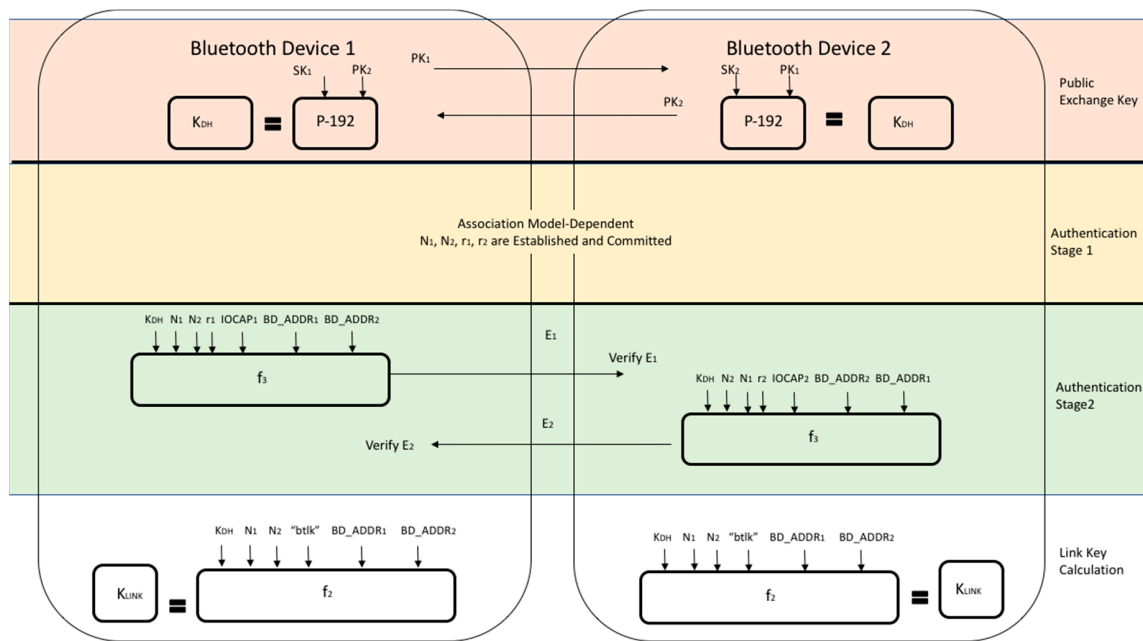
Bluetooth Device 1

PK₁

Bluetooth Device 2

Public Exchange Key

SK₁ PK₂

SK₂ PK₁

K$_{DH}$ = P-192

PK₂

P-192 = K$_{DH}$

Association Model-Dependent
N₁, N₂, r₁, r₂ are Established and Committed

Authentication Stage 1

K$_{DH}$ N₁ N₂ r₁ IOCAP₁ BD_ADDR₁ BD_ADDR₂

f₃

E₁

Verify E₁

K$_{DH}$ N₂ N₁ r₂ IOCAP₂ BD_ADDR₂ BD_ADDR₁

f₃

Authentication Stage2

E₂

Verify E₂

K$_{DH}$ N₁ N₂ "btlk" BD_ADDR₁ BD_ADDR₂

K$_{LINK}$ = f₂

K$_{DH}$ N₁ N₂ "btlk" BD_ADDR₁ BD_ADDR₂

f₂ = K$_{LINK}$

Link Key Calculation